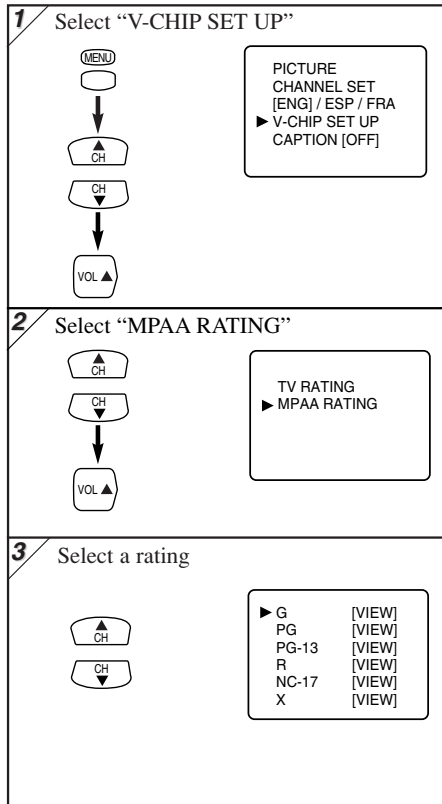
1 Select “V-CHIP SET UP”

MENU

CH

CH

VOL

PICTURE
CHANNEL SET
[ENG] / ESP / FRA
▶ V-CHIP SET UP
CAPTION [OFF]

2 Select “MPAA RATING”

CH

CH

VOL

TV RATING
▶ MPAA RATING

3 Select a rating

CH

CH

| | |
|---|---|
| ▶ G | [VIEW] |
| PG | [VIEW] |
| PG-13 | [VIEW] |
| R | [VIEW] |
| NC-17 | [VIEW] |
| X | [VIEW] |